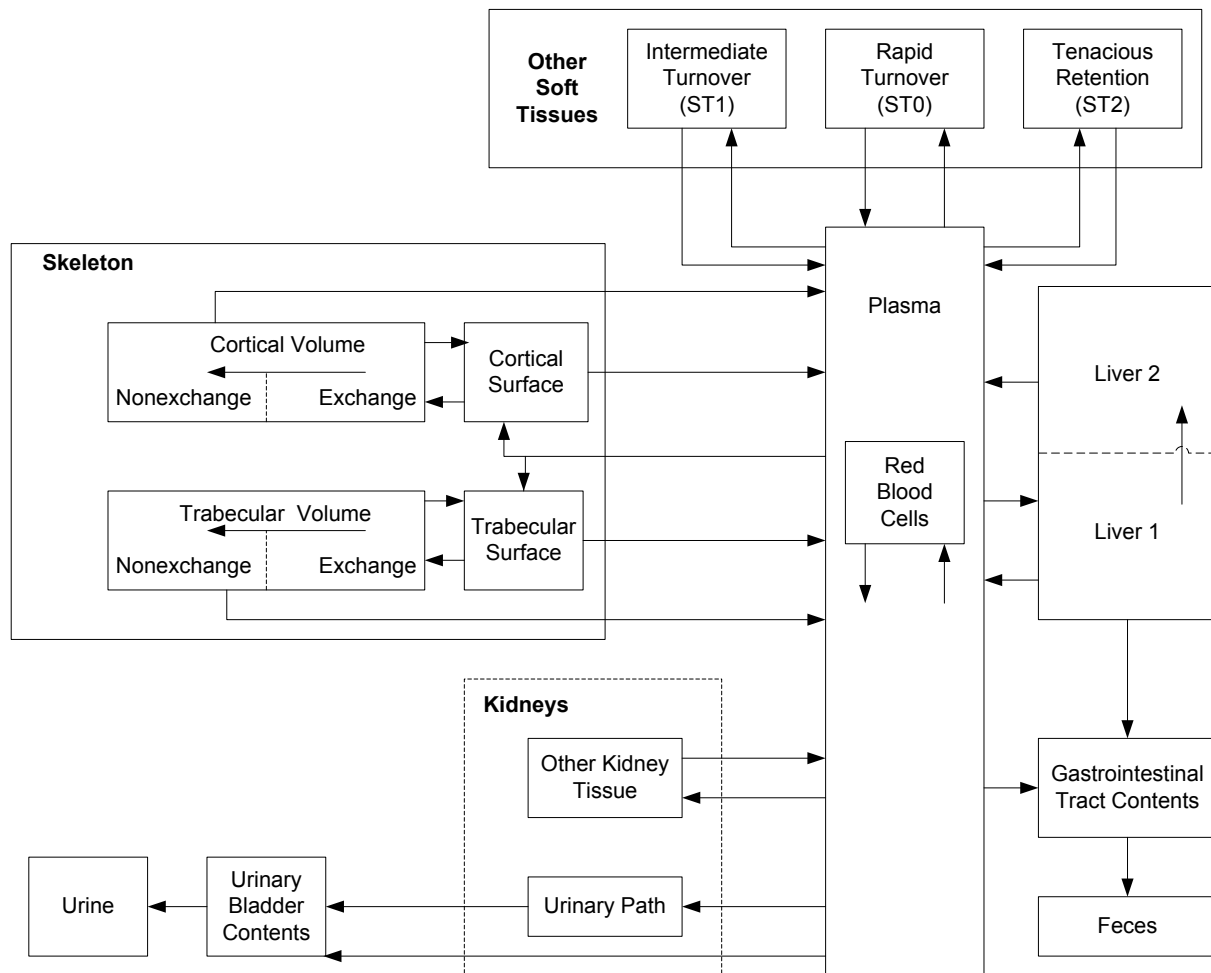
Other Soft Tissues

Intermediate Turnover (ST1)

Rapid Turnover (ST0)

Tenacious Retention (ST2)

Skeleton

Plasma

Cortical Volume

Nonexchange

Exchange

Cortical Surface

Liver 2

Red Blood Cells

Trabecular Volume

Nonexchange

Exchange

Trabecular Surface

Liver 1

Kidneys

Other Kidney Tissue

Gastrointestinal Tract Contents

Urine

Urinary Bladder Contents

Urinary Path

Feces